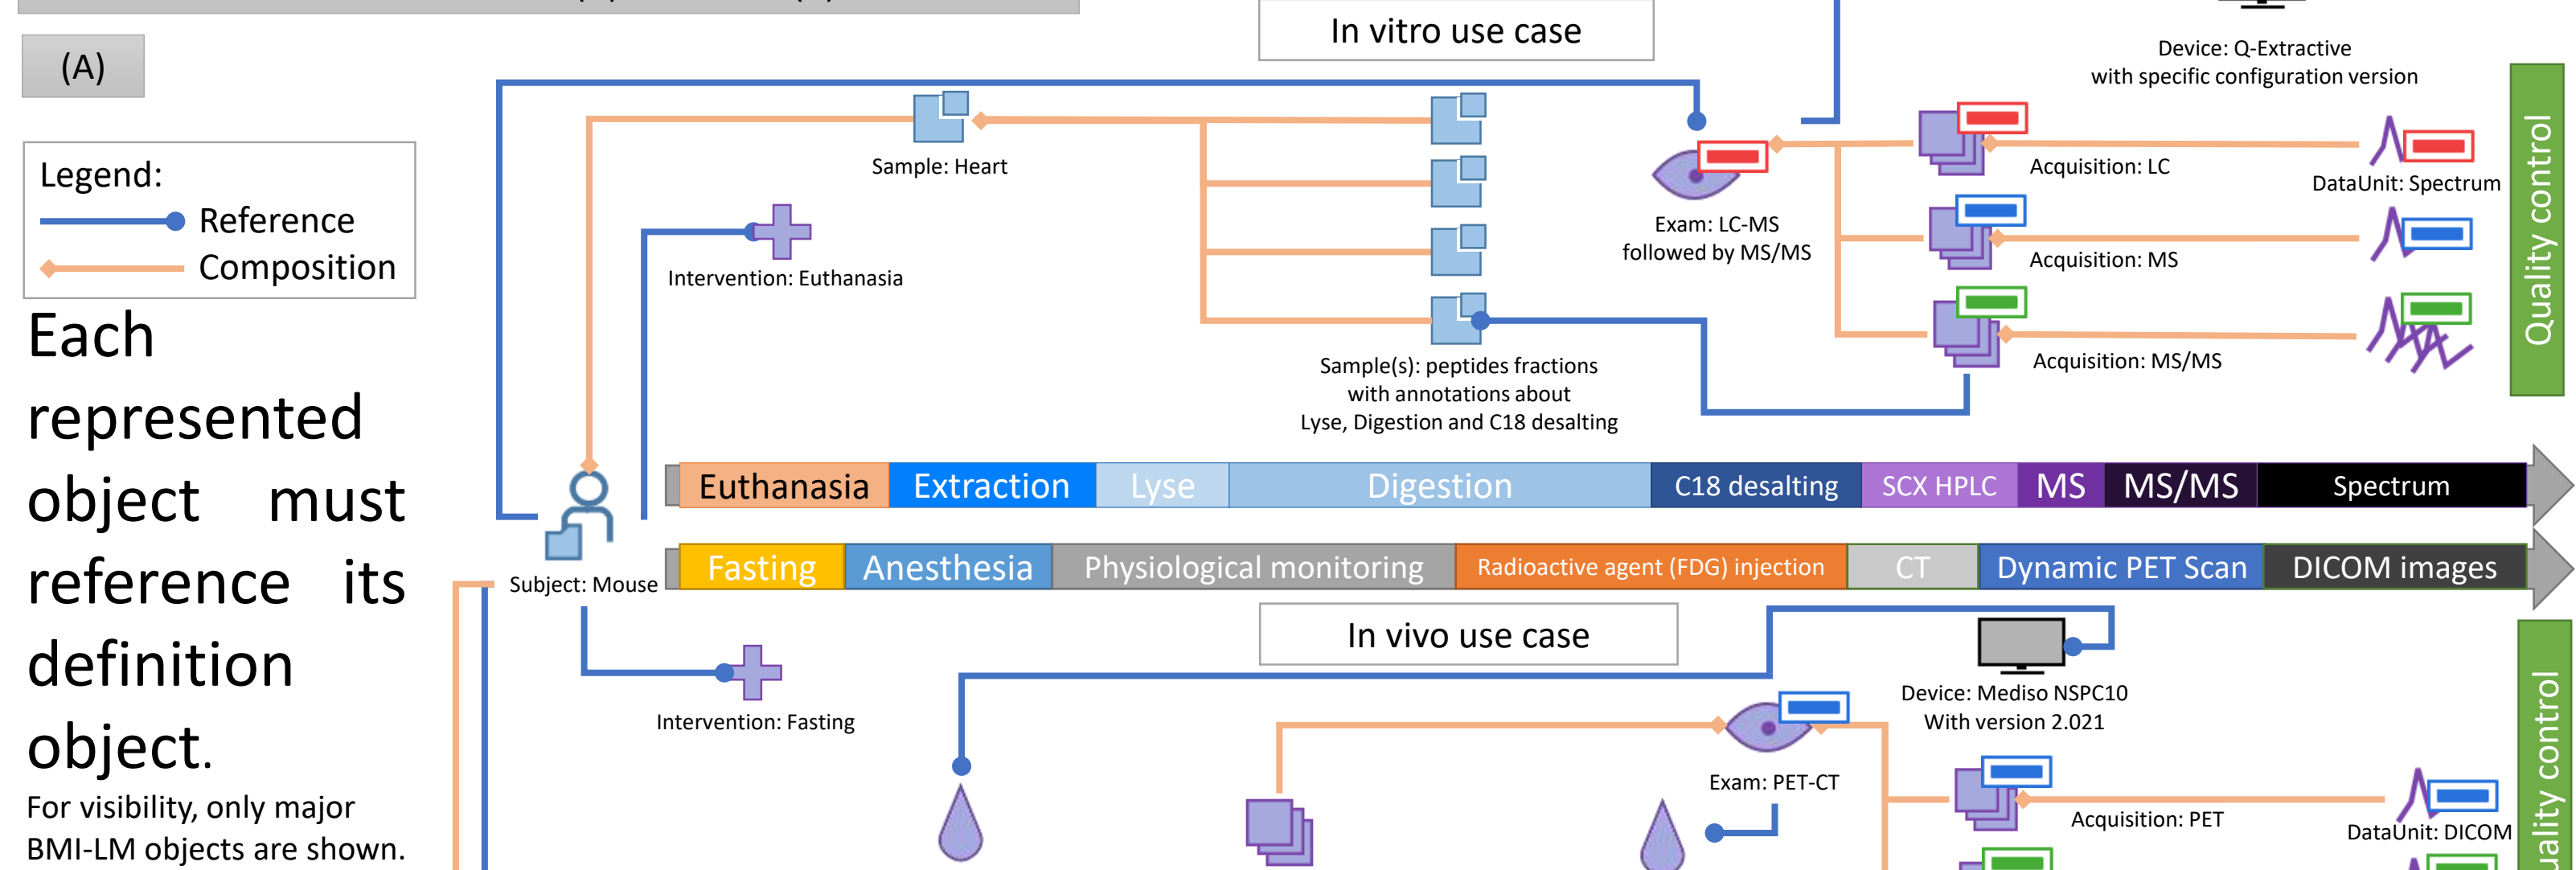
(A)

Legend:
Reference
Composition

Each represented object must reference its definition object.

For visibility, only major BMI-LM objects are shown.

In vitro use case

Device: Q-Extractive with specific configuration version

Sample: Heart

Intervention: Euthanasia

Exam: LC-MS followed by MS/MS

Acquisition: LC

DataUnit: Spectrum

Acquisition: MS

Acquisition: MS/MS

Sample(s): peptides fractions with annotations about Lyse, Digestion and C18 desalting

Quality control

| Euthanasia | Extraction | Lyse | Digestion | C18 desalting | SCX HPLC | MS | MS/MS | Spectrum |
|---|---|---|---|---|---|---|---|---|

Subject: Mouse

| Fasting | Anesthesia | Physiological monitoring | Radioactive agent (FDG) injection | CT | Dynamic PET Scan | DICOM images |
|---|---|---|---|---|---|---|

In vivo use case

Intervention: Fasting

Device: Mediso NSPC10 With version 2.021

Exam: PET-CT

Acquisition: PET

DataUnit: DICOM

uality control